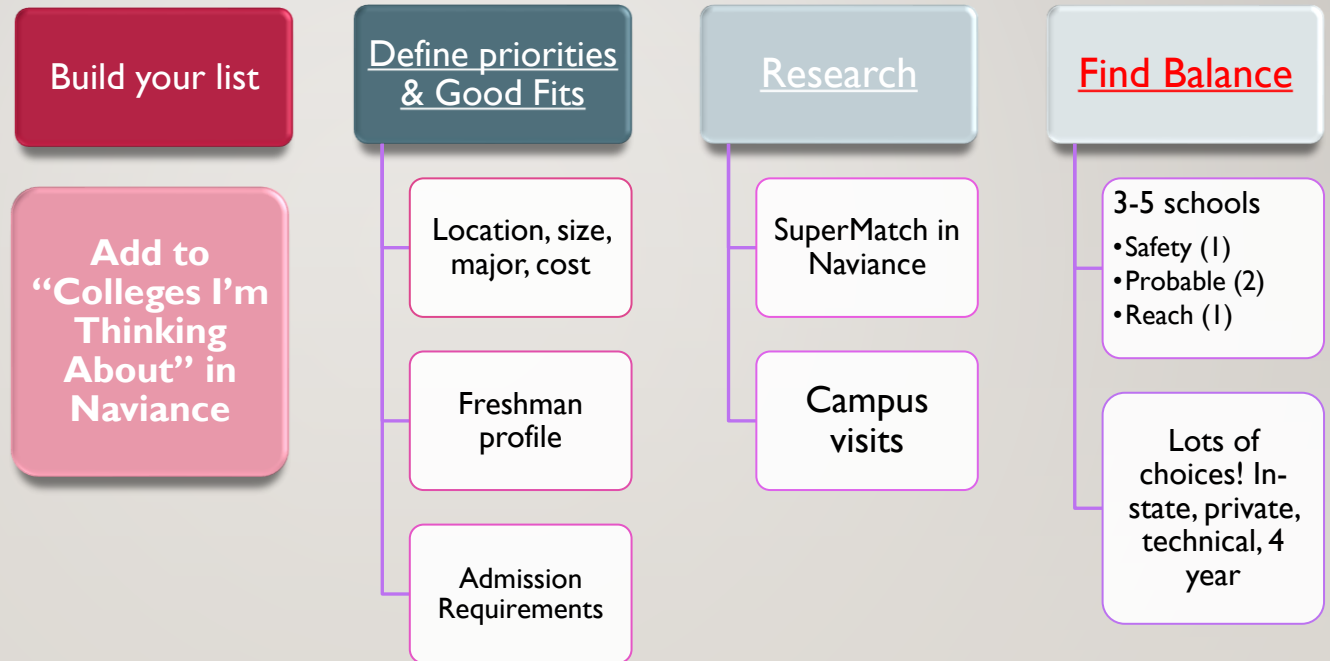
Build your list

Add to "Colleges I'm Thinking About" in Naviance

Define priorities & Good Fits

Location, size, major, cost

Freshman profile

Admission Requirements

Research

SuperMatch in Naviance

Campus visits

Find Balance

3-5 schools
• Safety (1)
• Probable (2)
• Reach (1)

Lots of choices! In-state, private, technical, 4 year